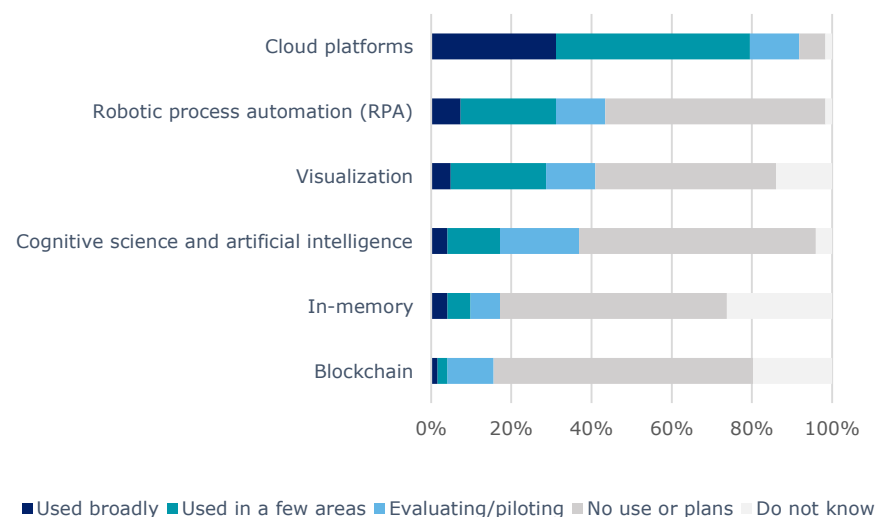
Cloud platforms

Robotic process automation (RPA)

Visualization

Cognitive science and artificial intelligence

In-memory

Blockchain

0%
20%
40%
60%
80%
100%

Used broadly
Used in a few areas
Evaluating/piloting
No use or plans
Do not know